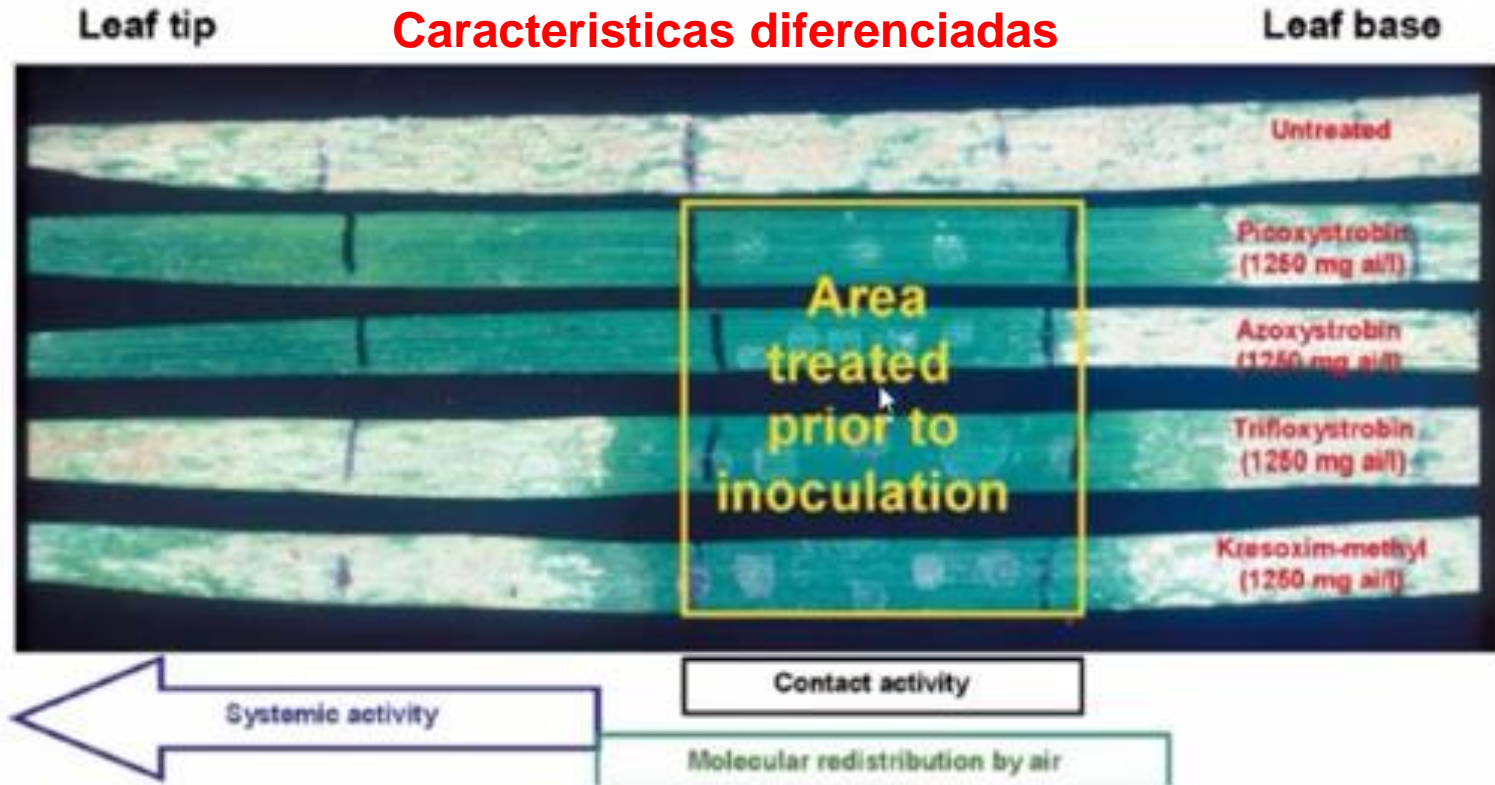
Leaf tip

Caracteristicas diferenciadas

Leaf base

Untreated

Picoxystrobin (1250 mg ai/l)

Azoxystrobin (1250 mg ai/l)

Trifloxystrobin (1250 mg ai/l)

Kresoxim-methyl (1250 mg ai/l)

Area treated prior to inoculation

Contact activity

Systemic activity

Molecular redistribution by air